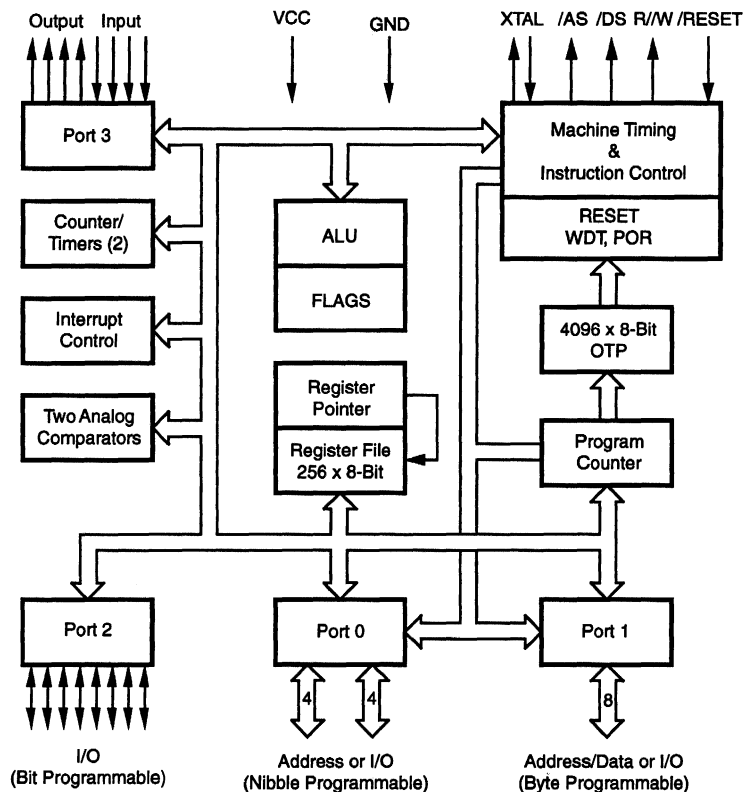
Output Input

VCC

GND

XTAL /AS /DS R/W /RESET

Port 3

Machine Timing & Instruction Control

RESET WDT, POR

Counter/ Timers (2)

ALU

FLAGS

Interrupt Control

4096 x 8-Bit OTP

Register Pointer

Register File 256 x 8-Bit

Two Analog Comparators

Program Counter

Port 2

Port 0

Port 1

4

4

8

I/O
(Bit Programmable)

Address or I/O
(Nibble Programmable)

Address/Data or I/O
(Byte Programmable)